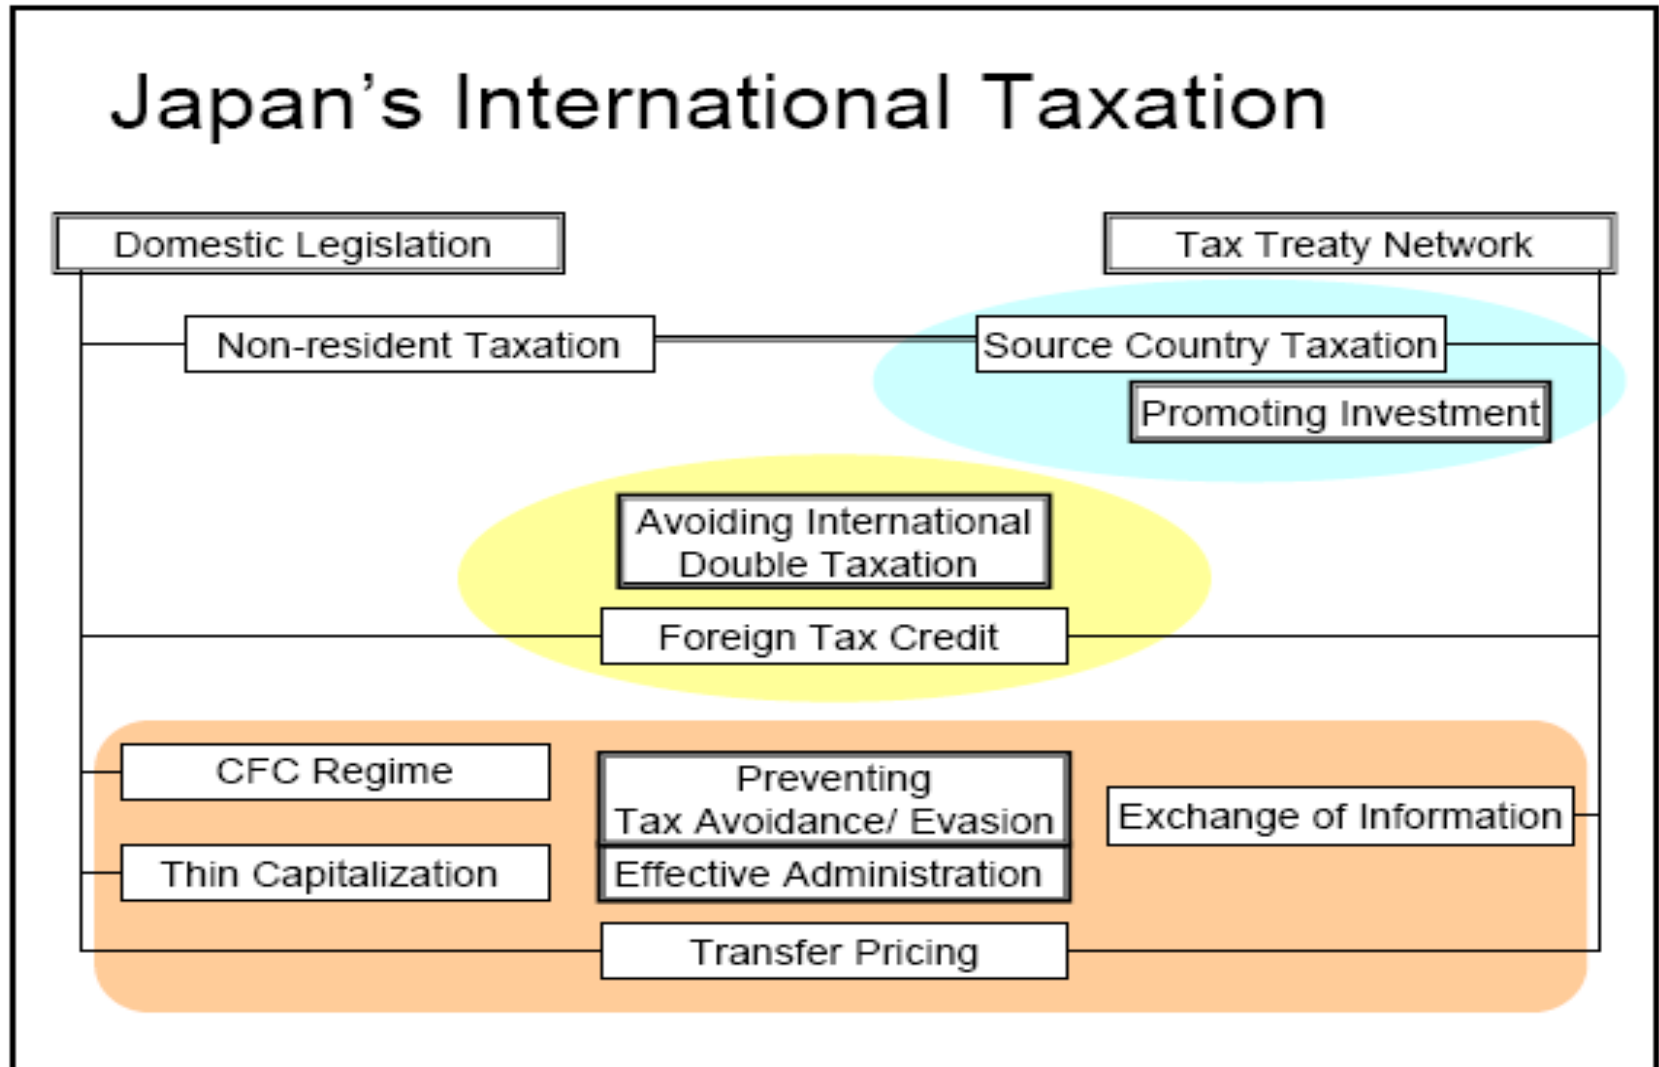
Japan’s International Taxation

Domestic Legislation

Tax Treaty Network

Non-resident Taxation

Source Country Taxation

Promoting Investment

Avoiding International Double Taxation

Foreign Tax Credit

CFC Regime

Preventing Tax Avoidance/ Evasion

Exchange of Information

Thin Capitalization

Effective Administration

Transfer Pricing